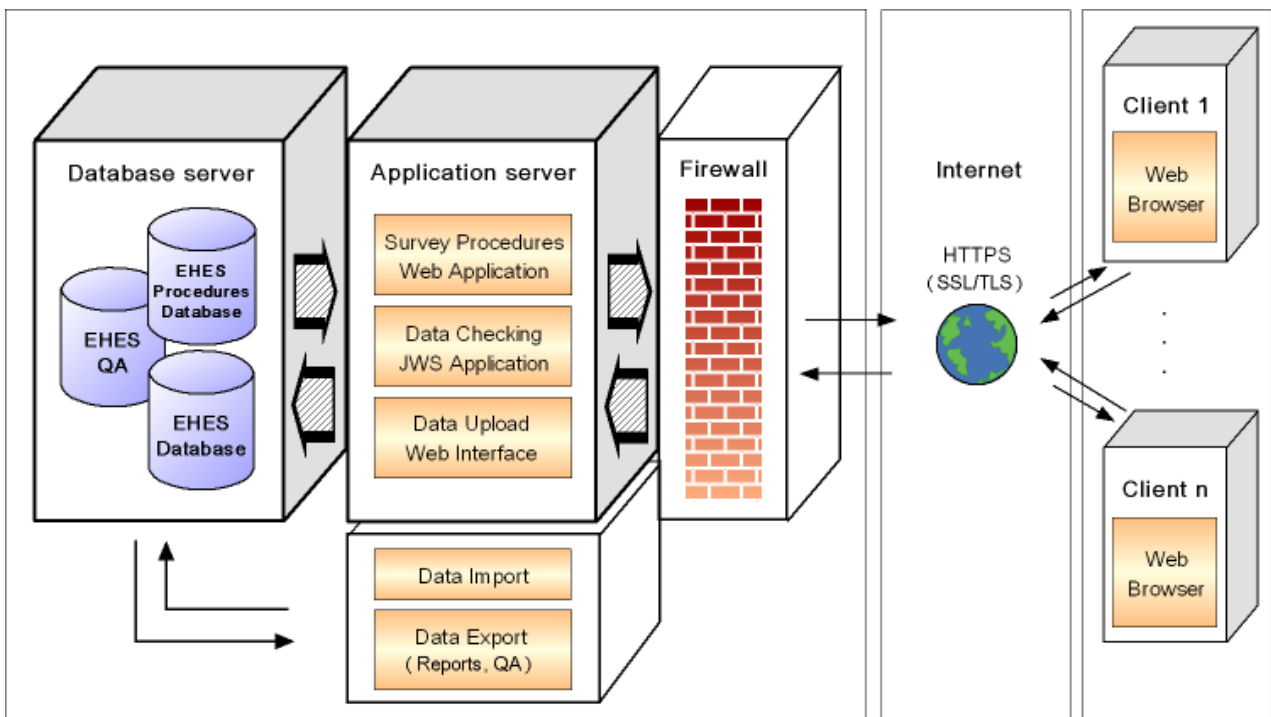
Database server

EHES Procedures Database

EHES QA

EHES Database

Application server

Survey Procedures Web Application

Data Checking JWS Application

Data Upload Web Interface

Data Import

Data Export ( Reports, QA )

Firewall

Internet

HTTPS ( SSL/TLS )

Client 1

Web Browser

Client n

Web Browser